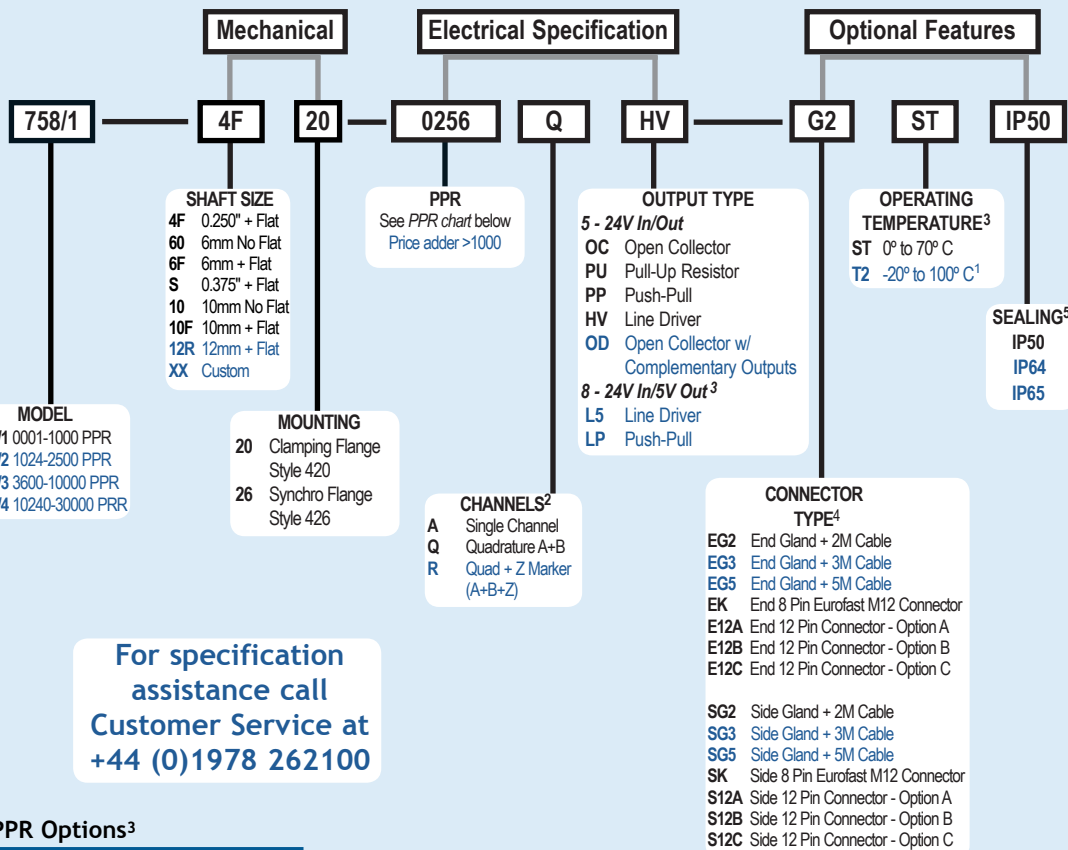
Mechanical
Electrical Specification
Optional Features

758/1
4F
20
0256
Q
HV
G2
ST
IP50

SHAFT SIZE
4F 0.250" + Flat
60 6mm No Flat
6F 6mm + Flat
S 0.375" + Flat
10 10mm No Flat
10F 10mm + Flat
12R 12mm + Flat
XX Custom

PPR
See PPR chart below
Price adder >1000

OUTPUT TYPE
5 - 24V In/Out
OC Open Collector
PU Pull-Up Resistor
PP Push-Pull
HV Line Driver
OD Open Collector w/ Complementary Outputs
8 - 24V In/5V Out $^3$
L5 Line Driver
LP Push-Pull

OPERATING TEMPERATURE$^3$
ST 0º to 70º C
T2 -20º to 100º C$^1$

SEALING$^5$
IP50
IP64
IP65

MODEL
/1 0001-1000 PPR
/2 1024-2500 PPR
/3 3600-10000 PPR
/4 10240-30000 PRR

MOUNTING
20 Clamping Flange Style 420
26 Synchro Flange Style 426

CHANNELS$^2$
A Single Channel
Q Quadrature A+B
R Quad + Z Marker (A+B+Z)

CONNECTOR TYPE$^4$
EG2 End Gland + 2M Cable
EG3 End Gland + 3M Cable
EG5 End Gland + 5M Cable
EK End 8 Pin Eurofast M12 Connector
E12A End 12 Pin Connector - Option A
E12B End 12 Pin Connector - Option B
E12C End 12 Pin Connector - Option C

SG2 Side Gland + 2M Cable
SG3 Side Gland + 3M Cable
SG5 Side Gland + 5M Cable
SK Side 8 Pin Eurofast M12 Connector
S12A Side 12 Pin Connector - Option A
S12B Side 12 Pin Connector - Option B
S12C Side 12 Pin Connector - Option C

For specification assistance call Customer Service at +44 (0)1978 262100

PPR Options$^3$